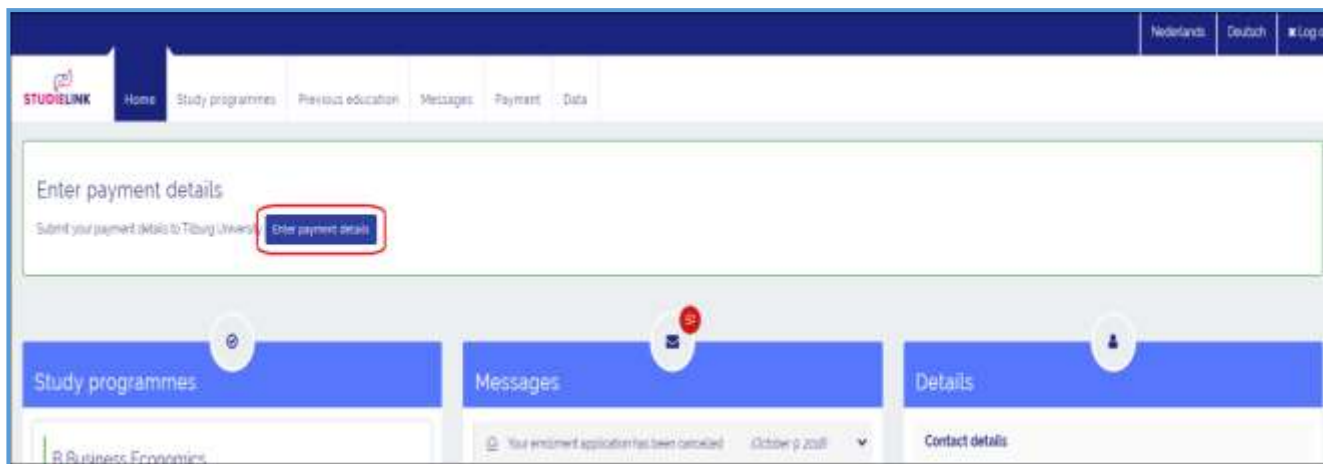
Nederlands Deutsch Log o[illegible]

STUDIELINK Home Study programmes Previous education Messages Payment Data

Enter payment details

Submit your payment details to Tilburg Universi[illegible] Enter payment details

Study programmes

Messages

Details

B Business Economics

Your enrolment application has been cancelled October 9 2018

Contact details